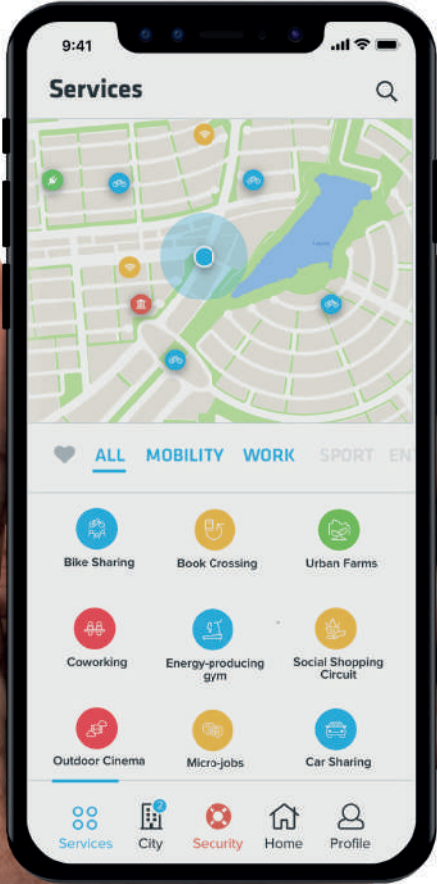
9:41

Services

ALL MOBILITY WORK SPORT EN

Bike Sharing
Book Crossing
Urban Farms
Coworking
Energy-producing gym
Social Shopping Circuit
Outdoor Cinema
Micro-jobs
Car Sharing

Services
2
City
Security
Home
Profile